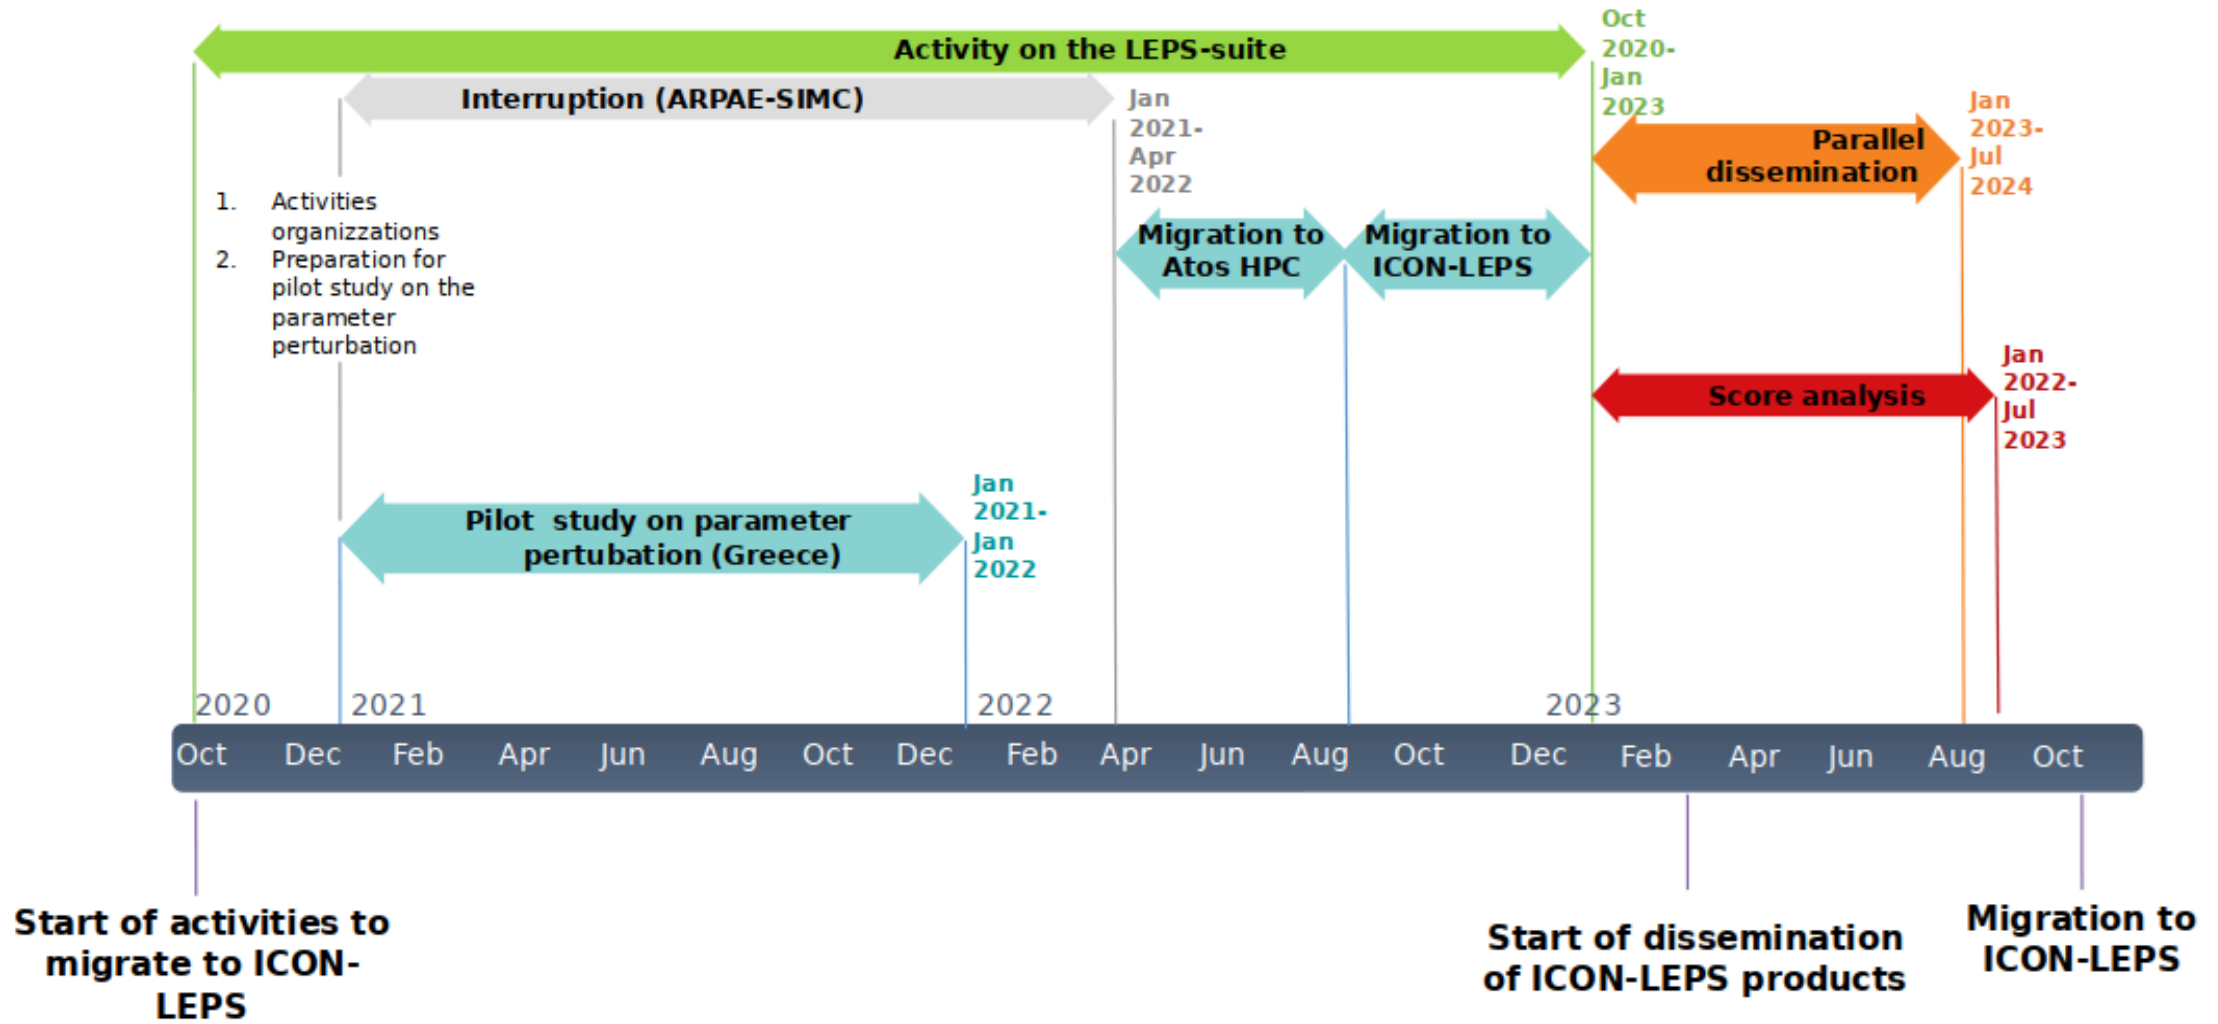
Activity on the LEPS-suite

Oct 2020- Jan 2023

Interruption (ARPAE-SIMC)

Jan 2021- Apr 2022

Jan 2023- Jul 2024

Parallel dissemination

1. Activities organizzations
2. Preparation for pilot study on the parameter perturbation

Migration to Atos HPC

Migration to ICON-LEPS

Jan 2022- Jul 2023

Score analysis

Pilot study on parameter pertubation (Greece)

Jan 2021- Jan 2022

2020 2021 2022 2023

| Oct | Dec | Feb | Apr | Jun | Aug | Oct | Dec | Feb | Apr | Jun | Aug | Oct | Dec | Feb | Apr | Jun | Aug | Oct |
|---|---|---|---|---|---|---|---|---|---|---|---|---|---|---|---|---|---|---|

Start of activities to migrate to ICON-LEPS

Start of dissemination of ICON-LEPS products

Migration to ICON-LEPS